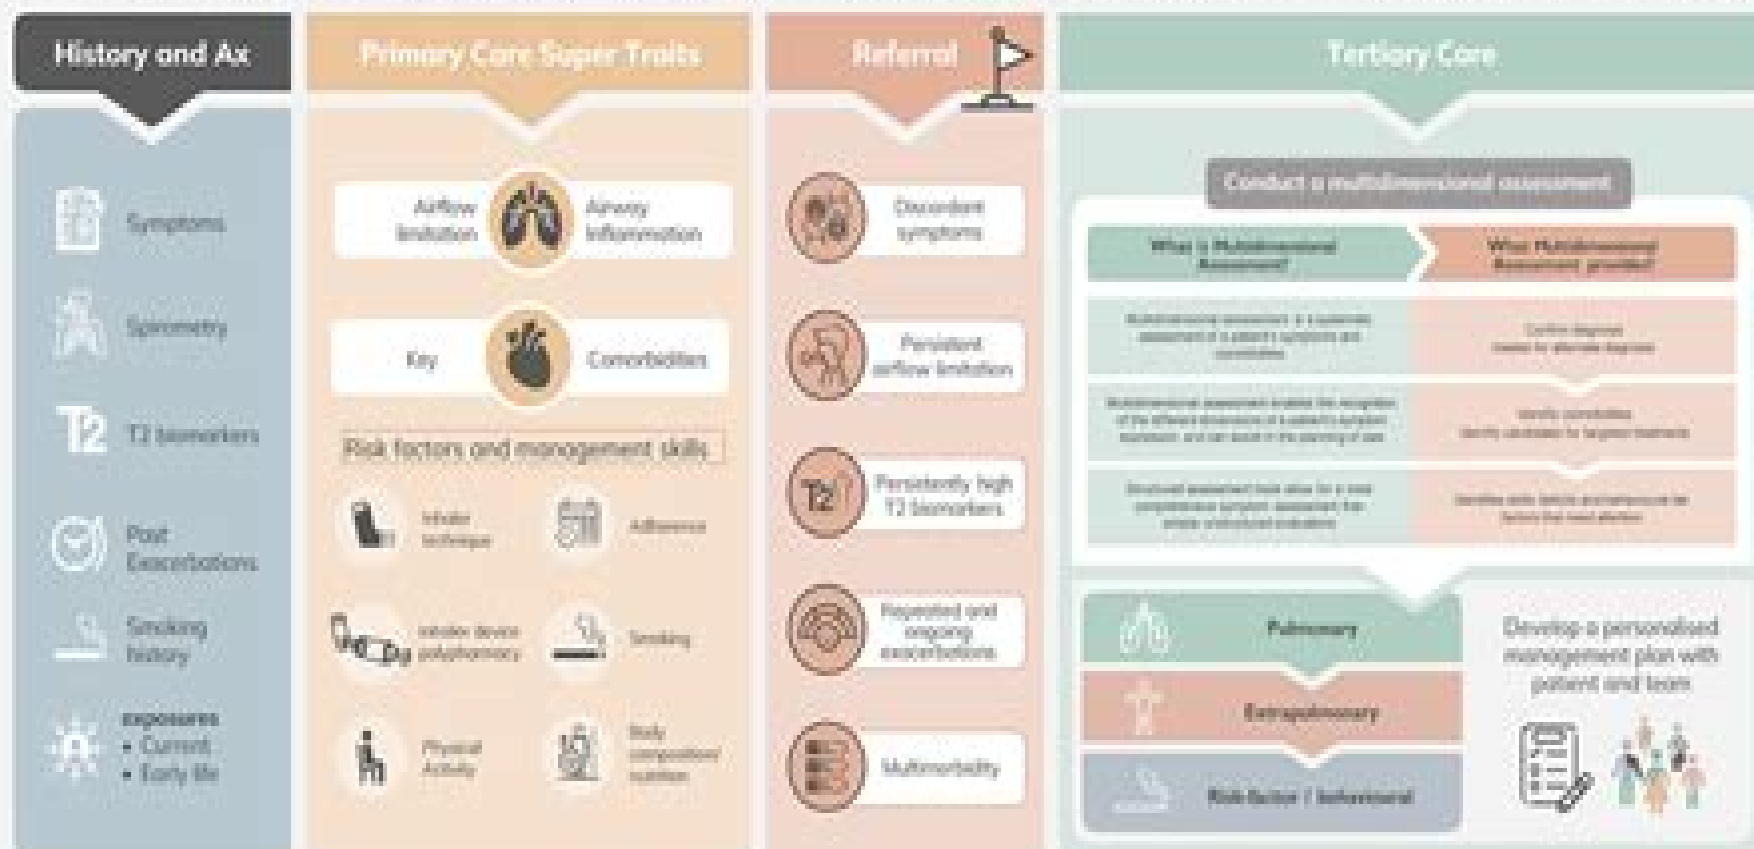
History and Ax

Symptoms

Spirometry

T2 biomarkers

Past Exacerbations

Smoking history

exposures
• Current
• Early life

Primary Care Super Traits

Airflow limitation

Airway inflammation

Key

Comorbidities

Risk factors and management skills

Inhaler technique

Adherence

Inhaler device polypharmacy

Smoking

Physical Activity

Body composition/ nutrition

Referral

Discordant symptoms

Persistent airflow limitation

Persistently high T2 biomarkers

Repeated and ongoing exacerbations

Multimorbidity

Tertiary Core

Conduct a multidimensional assessment

What is Multidimensional Assessment?

What Multidimensional Assessment provides?

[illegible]

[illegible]

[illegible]

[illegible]

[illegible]

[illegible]

Pulmonary

Extrapulmonary

Risk factor / behavioural

Develop a personalised management plan with patient and team